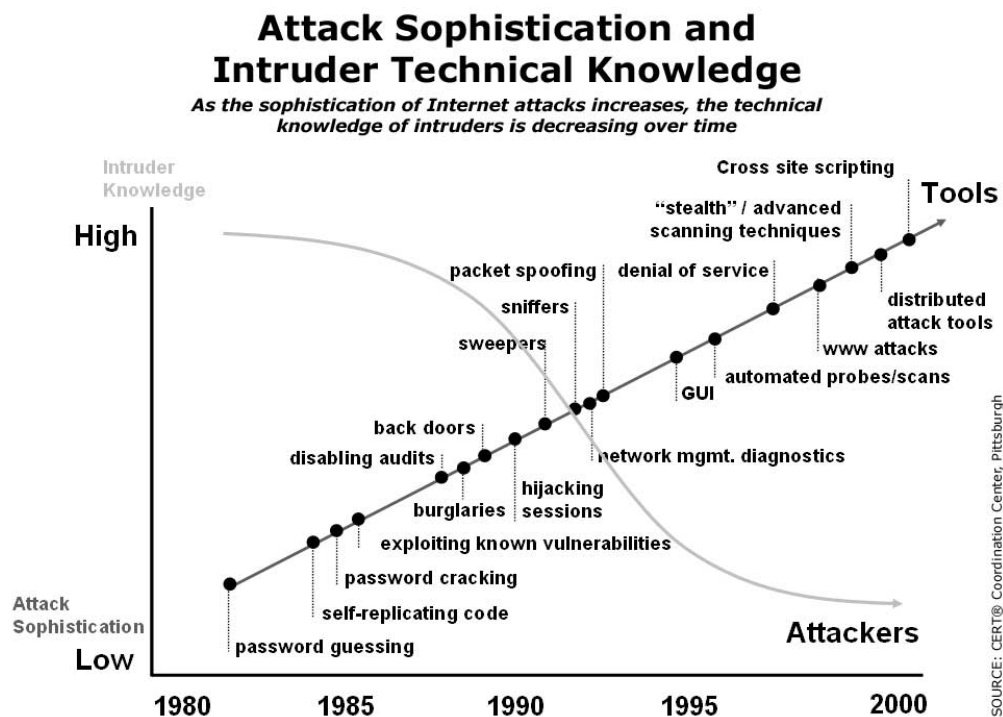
Attack Sophistication and Intruder Technical Knowledge

As the sophistication of Internet attacks increases, the technical knowledge of intruders is decreasing over time

Intruder Knowledge

High

Low

Attack Sophistication

Tools

Attackers

Cross site scripting

"stealth" / advanced scanning techniques

packet spoofing

denial of service

sniffers

distributed attack tools

sweepers

www attacks

automated probes/scans

GUI

back doors

network mgmt. diagnostics

disabling audits

hijacking sessions

burglaries

exploiting known vulnerabilities

password cracking

self-replicating code

password guessing

1980

1985

1990

1995

2000

SOURCE: CERT® Coordination Center, Pittsburgh